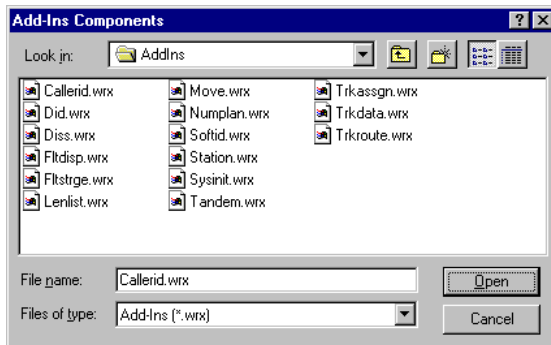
Add-Ins Components

Look in: AddIns

Callerid.wrx
Did.wrx
Diss.wrx
Fltdisp.wrx
Fltstrge.wrx
Lenlist.wrx

Move.wrx
Numplan.wrx
Softid.wrx
Station.wrx
Sysinit.wrx
Tandem.wrx

Trkassgn.wrx
Trkdata.wrx
Trkroute.wrx

File name: Callerid.wrx
Open

Files of type: Add-Ins (*.wrx)
Cancel